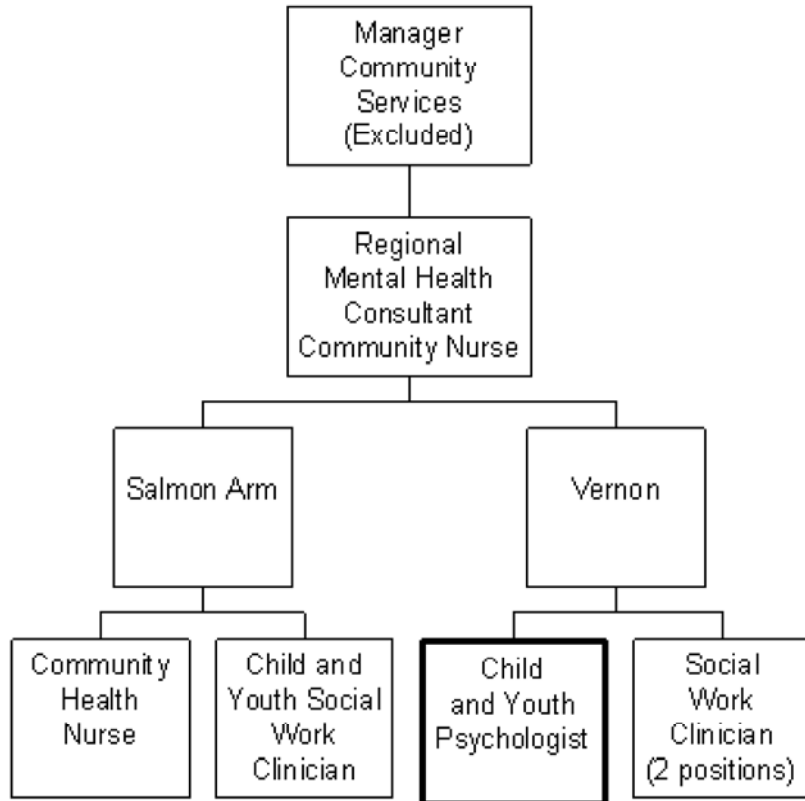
Manager Community Services (Excluded)

Regional Mental Health Consultant Community Nurse

Salmon Arm

Vernon

Community Health Nurse

Child and Youth Social Work Clinician

Child and Youth Psychologist

Social Work Clinician (2 positions)